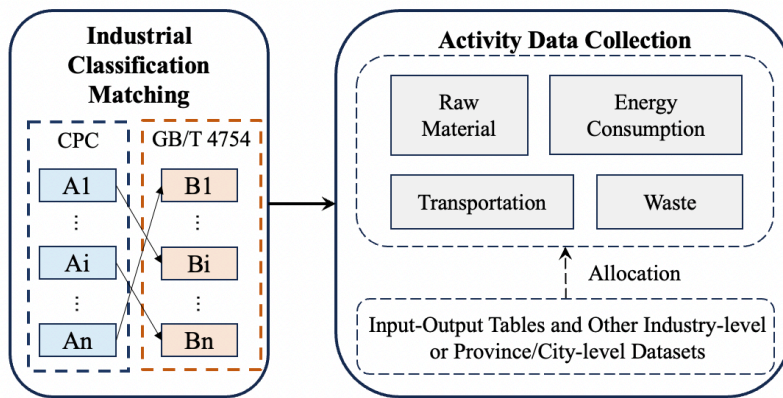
Industrial Classification Matching

CPC

A1

⋮

Ai

⋮

An

GB/T 4754

B1

⋮

Bi

⋮

Bn

Activity Data Collection

Raw Material

Energy Consumption

Transportation

Waste

Allocation

Input-Output Tables and Other Industry-level or Province/City-level Datasets